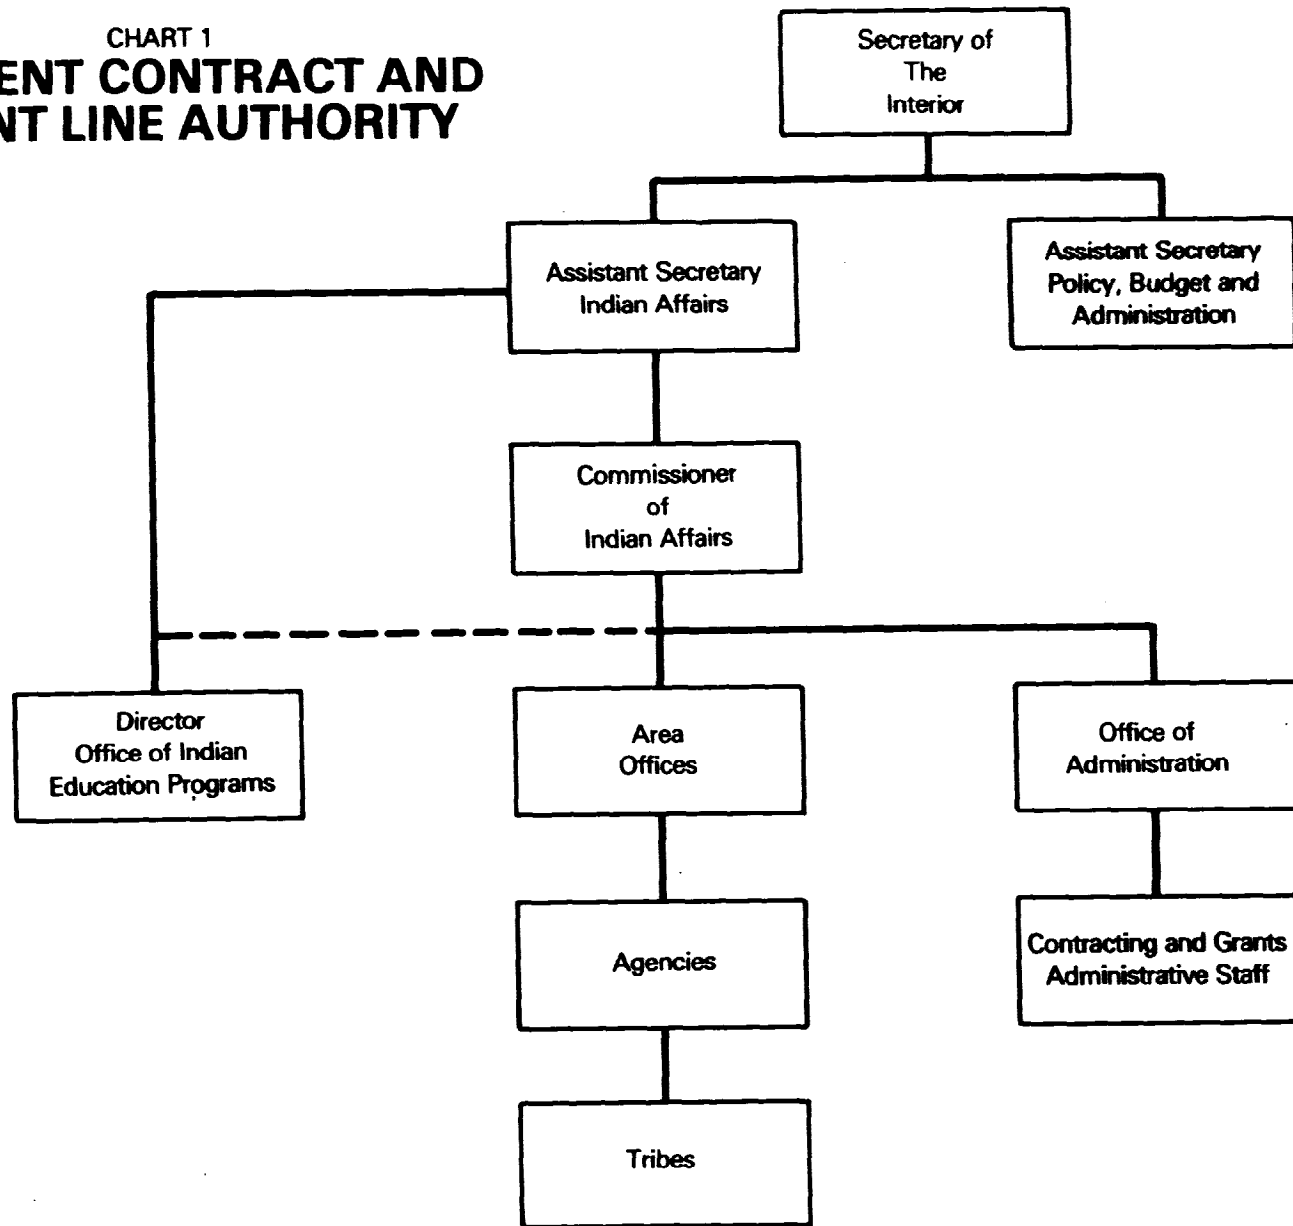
CHART 1
ENT CONTRACT AND
NT LINE AUTHORITY

Secretary of The Interior

Assistant Secretary Indian Affairs

Assistant Secretary Policy, Budget and Administration

Commissioner of Indian Affairs

Director Office of Indian Education Programs

Area Offices

Office of Administration

Agencies

Contracting and Grants Administrative Staff

Tribes